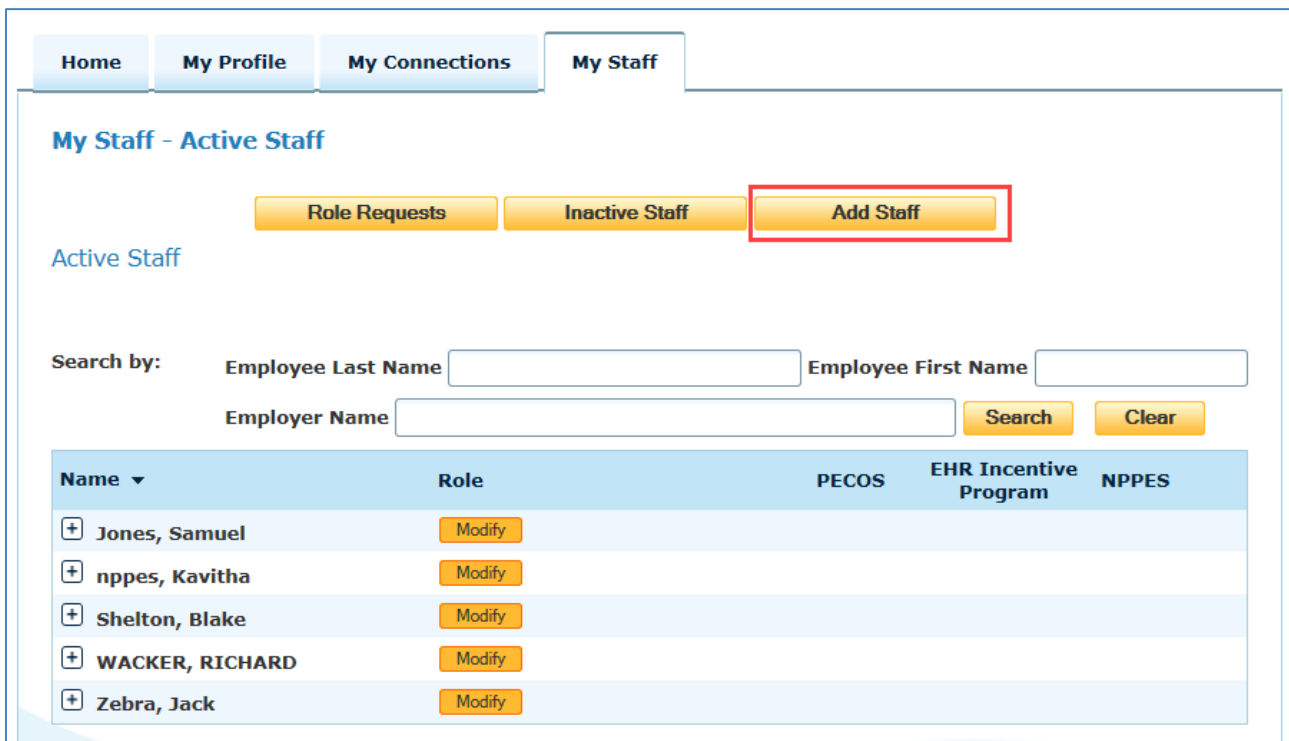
Home | My Profile | My Connections | My Staff

My Staff - Active Staff

Role Requests | Inactive Staff | Add Staff

Active Staff

Search by: Employee Last Name Employee First Name

Employer Name Search Clear

| Name ▼ | Role | PECOS | EHR Incentive Program | NPPES |
|---|---|---|---|---|
| + Jones, Samuel | Modify | | | |
| + nppes, Kavitha | Modify | | | |
| + Shelton, Blake | Modify | | | |
| + WACKER, RICHARD | Modify | | | |
| + Zebra, Jack | Modify | | | |